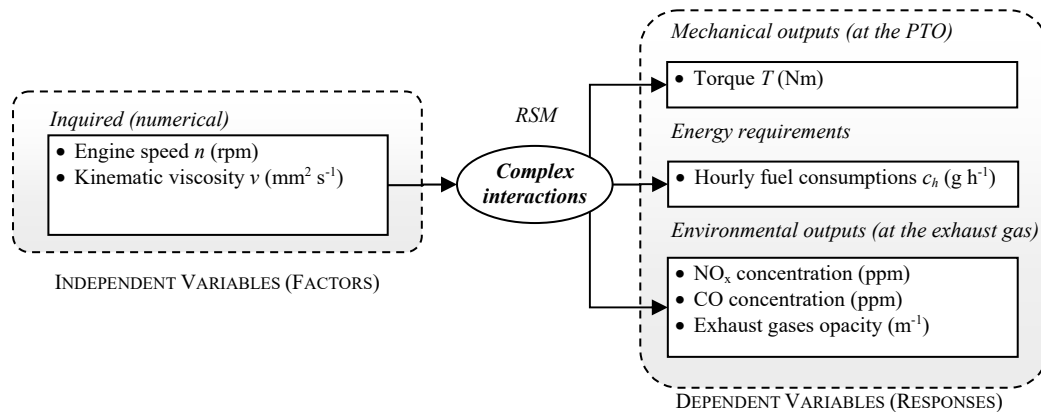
Inquired (numerical)

• Engine speed $n$ (rpm)
• Kinematic viscosity $v$ ($mm^2$ $s^{-1}$)

INDEPENDENT VARIABLES (FACTORS)

RSM

Complex interactions

Mechanical outputs (at the PTO)

• Torque $T$ (Nm)

Energy requirements

• Hourly fuel consumptions $c_h$ (g $h^{-1}$)

Environmental outputs (at the exhaust gas)

• $NO_x$ concentration (ppm)
• CO concentration (ppm)
• Exhaust gases opacity ($m^{-1}$)

DEPENDENT VARIABLES (RESPONSES)